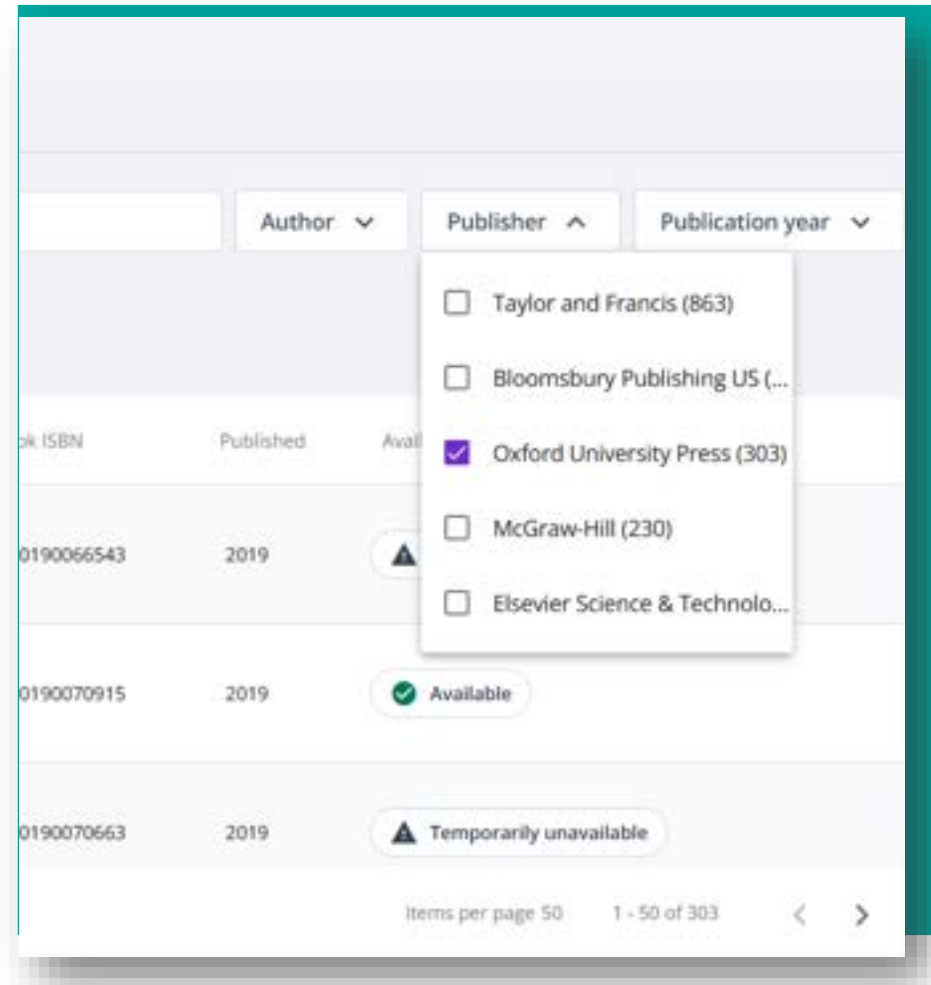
Author
Publisher
Publication year

Taylor and Francis (863)
Bloomsbury Publishing US (...
Oxford University Press (303)
McGraw-Hill (230)
Elsevier Science & Technolo...

ok ISBN | Published | Avai
0190066543 | 2019 |
0190070915 | 2019 | Available
0190070663 | 2019 | Temporarily unavailable

Items per page 50
1 - 50 of 303